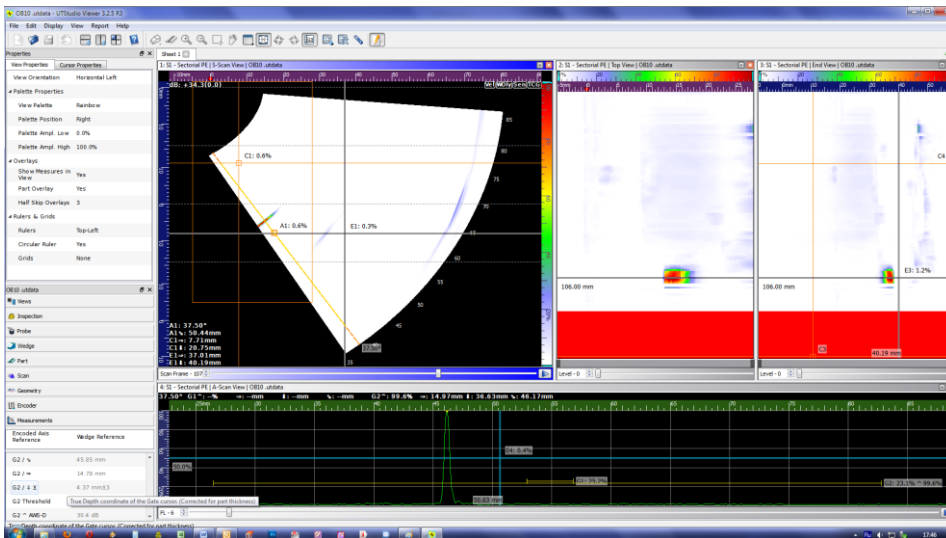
OB10 .utdata - UTStudio Viewer 3.2.5 R3

File Edit Display View Report Help

Properties

View Properties | Cursor Properties

| View Orientation | Horizontal Left |
|---|---|
| Palette Properties | |
| View Palette | Rainbow |
| Palette Position | Right |
| Palette Ampl. Low | 0.0% |
| Palette Ampl. High | 100.0% |
| Overlays | |
| Show Measures in View | Yes |
| Part Overlay | Yes |
| Half Skip Overlays | 3 |
| Rulers & Grids | |
| Rulers | Top-Left |
| Circular Ruler | Yes |
| Grids | None |

OB10 .utdata

Views
Inspection
Probe
Wedge
Part
Scan
Geometry
Encoder
Measurements

| Encoded Axis Reference | Wedge Reference |
|---|---|
| G2 / ↘ | 45.85 mm |
| G2 / → | 14.78 mm |
| G2 / ↓ ‡ | 4.37 mm |
| G2 Threshold | |
| G2 ^ AWS-D | 30.4 dB |

True Depth coordinate of the Gate cursor. (Corrected for part thickness)

Sheet 1

1: S1 - Sectorial PE | S-Scan View | OB10 .utdata

dB: +34.3(0.0)

C1: 0.6%
A1: 0.6%
E1: 0.3%

85 80 75 70 65 60 55 50 45 35

A1: 37.50°
A1↘: 50.44mm
C1→: 7.71mm
C1↓: 20.75mm
E1→: 37.01mm
E1↓: 40.19mm

Scan Frame - 107

2: S1 - Sectorial PE | Top View | OB10 .utdata

106.00 mm

Level - 0

3: S1 - Sectorial PE | End View | OB10 .utdata

E3: 1.2%

106.00 mm

40.19 mm

Level - 0

4: S1 - Sectorial PE | A-Scan View | OB10 .utdata

37.50° G1^: -% →: -mm ↓: -mm ↘: -mm G2^: 99.6% →: 14.97mm ↓: 36.83mm ↘: 46.17mm

50.0%

I4: 0.6%

G1: 19.3%

G2: 23.1% ^ 99.6%

50.63 mm

PL - 6

True Depth coordinate of the Gate cursor. (Corrected for part thickness)

17:46